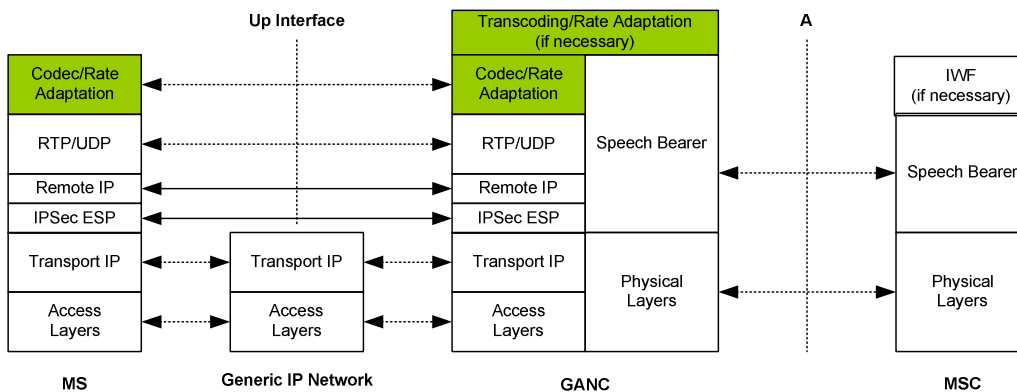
Up Interface

Transcoding/Rate Adaptation (if necessary)

A

Codec/Rate Adaptation

RTP/UDP

Remote IP

IPSec ESP

Transport IP

Access Layers

Transport IP

Access Layers

Codec/Rate Adaptation

RTP/UDP

Remote IP

IPSec ESP

Transport IP

Access Layers

Speech Bearer

Physical Layers

IWF (if necessary)

Speech Bearer

Physical Layers

MS

Generic IP Network

GANC

MSC